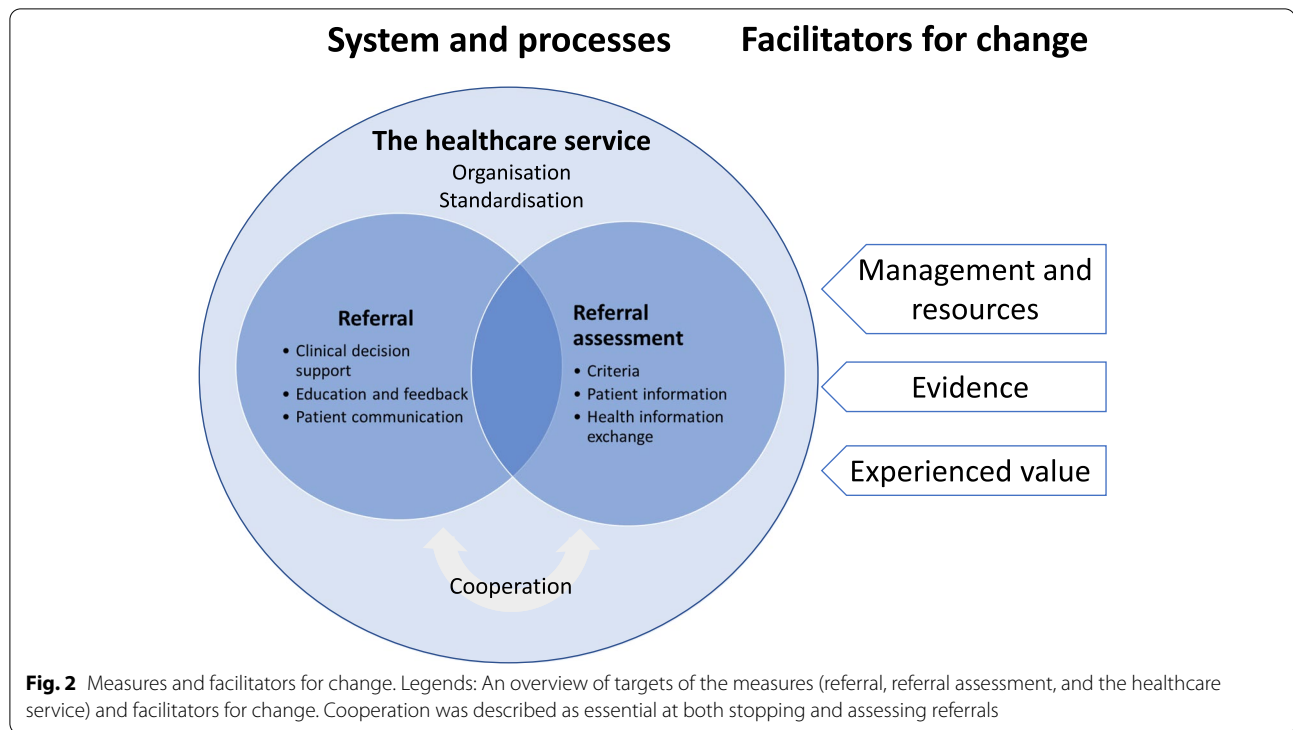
System and processes

Facilitators for change

The healthcare service
Organisation
Standardisation

Referral
• Clinical decision support
• Education and feedback
• Patient communication

Referral assessment
• Criteria
• Patient information
• Health information exchange

Cooperation

Management and resources

Evidence

Experienced value

**Fig. 2** Measures and facilitators for change. Legends: An overview of targets of the measures (referral, referral assessment, and the healthcare service) and facilitators for change. Cooperation was described as essential at both stopping and assessing referrals